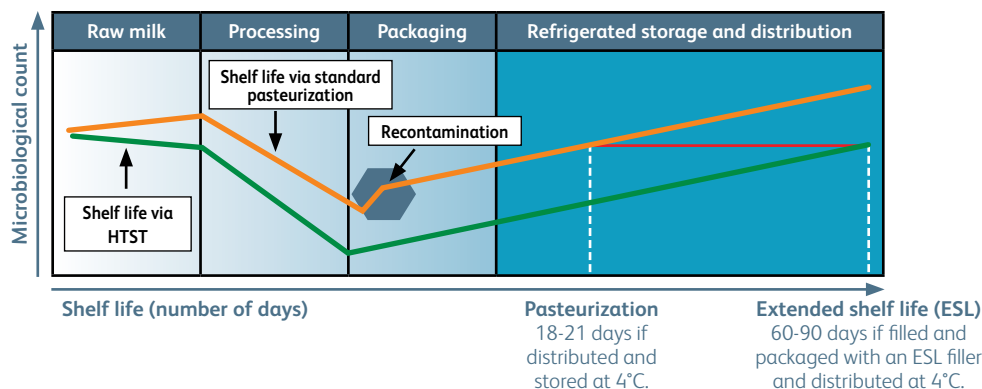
Raw milk

Processing

Packaging

Refrigerated storage and distribution

Microbiological count

Shelf life via standard pasteurization

Recontamination

Shelf life via HTST

Shelf life (number of days)

Pasteurization
18-21 days if distributed and stored at 4°C.

Extended shelf life (ESL)
60-90 days if filled and packaged with an ESL filler and distributed at 4°C.